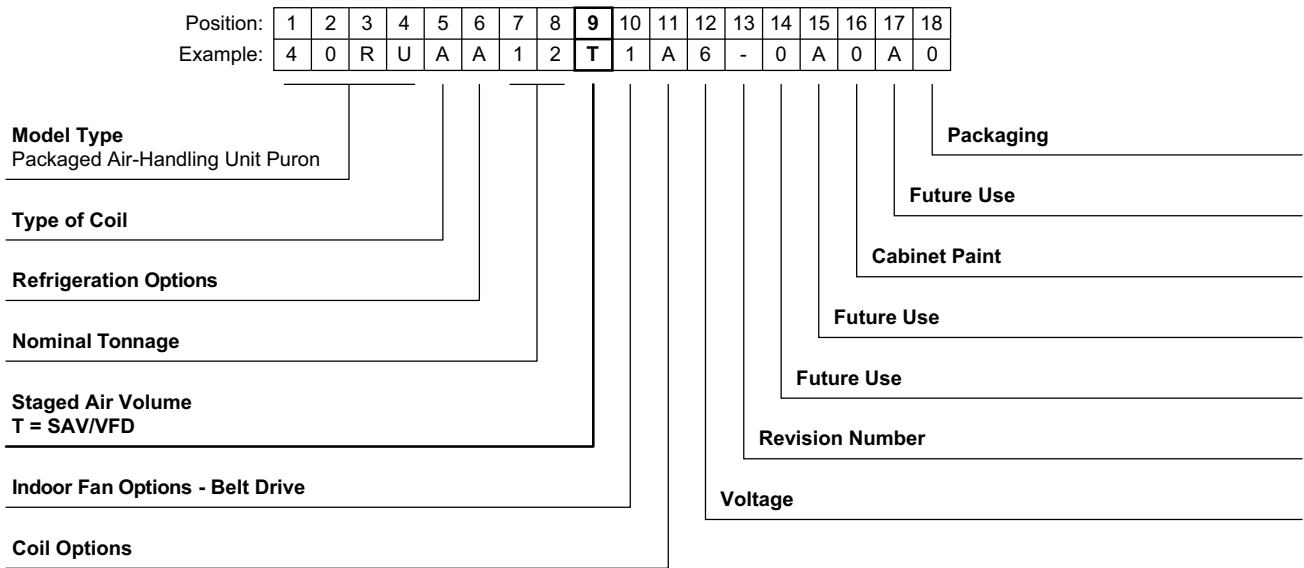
| Position: | 1 | 2 | 3 | 4 | 5 | 6 | 7 | 8 | 9 | 10 | 11 | 12 | 13 | 14 | 15 | 16 | 17 | 18 |
|---|---|---|---|---|---|---|---|---|---|---|---|---|---|---|---|---|---|---|
| Example: | 4 | 0 | R | U | A | A | 1 | 2 | T | 1 | A | 6 | - | 0 | A | 0 | A | 0 |

Packaging

Future Use

Cabinet Paint

Future Use

Future Use

Revision Number

Voltage

Model Type
Packaged Air-Handling Unit Puron

Type of Coil

Refrigeration Options

Nominal Tonnage

Staged Air Volume
T = SAV/VFD

Indoor Fan Options - Belt Drive

Coil Options